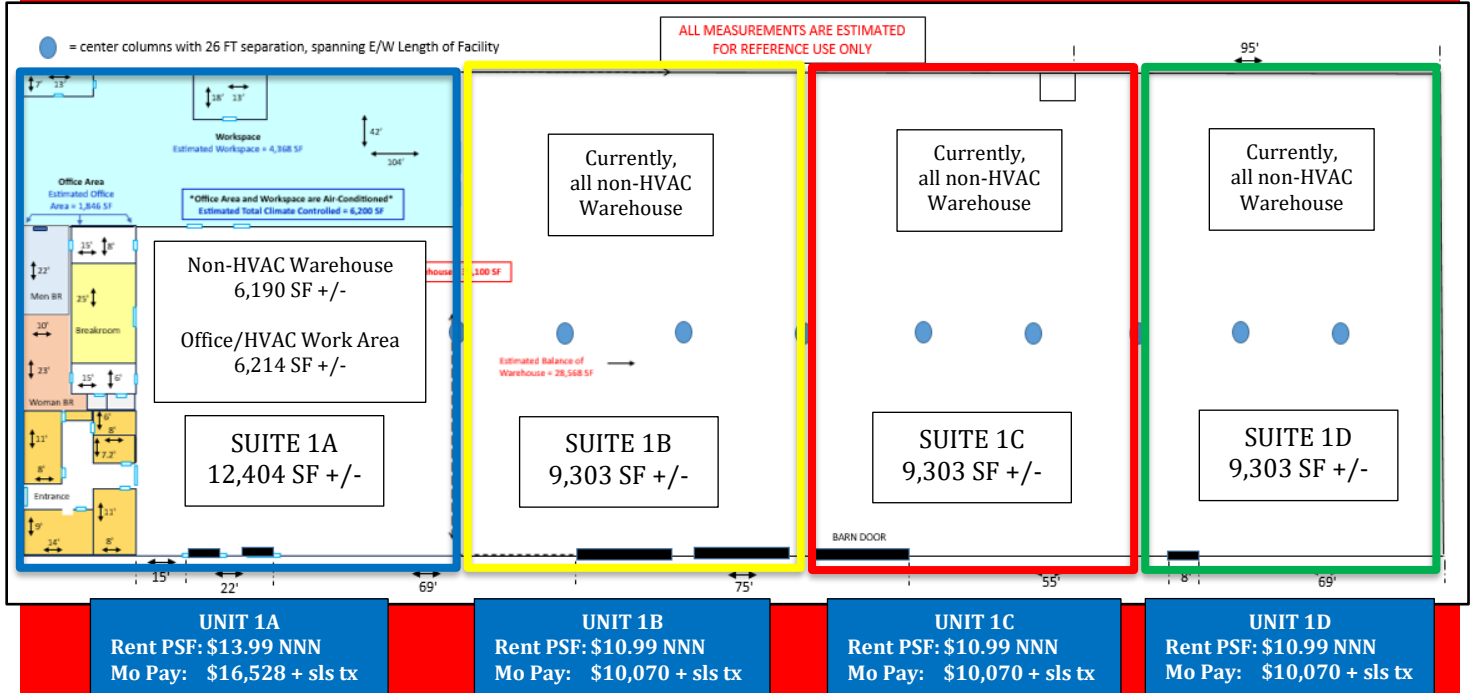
= center columns with 26 FT separation, spanning E/W Length of Facility

ALL MEASUREMENTS ARE ESTIMATED FOR REFERENCE USE ONLY

95'

7' 13'

18' 13'

Workspace
Estimated Workspace = 4,368 SF

42'

104'

Office Area
Estimated Office Area = 1,846 SF

*Office Area and Workspace are Air-Conditioned*
Estimated Total Climate Controlled = 6,200 SF

15' 8'

22'

Men BR

25'

Breakroom

10'

23'

15' 6'

Woman BR

6'

11'

8'

7.2'

8'

Entrance

11'

9'

14'

8'

Non-HVAC Warehouse
6,190 SF +/-

Office/HVAC Work Area
6,214 SF +/-

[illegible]house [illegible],100 SF

SUITE 1A
12,404 SF +/-

15'

22'

69'

Currently, all non-HVAC Warehouse

Estimated Balance of Warehouse = 28,568 SF

SUITE 1B
9,303 SF +/-

75'

Currently, all non-HVAC Warehouse

SUITE 1C
9,303 SF +/-

BARN DOOR

55'

Currently, all non-HVAC Warehouse

SUITE 1D
9,303 SF +/-

8'

69'

UNIT 1A
Rent PSF: $13.99 NNN
Mo Pay: $16,528 + sls tx

UNIT 1B
Rent PSF: $10.99 NNN
Mo Pay: $10,070 + sls tx

UNIT 1C
Rent PSF: $10.99 NNN
Mo Pay: $10,070 + sls tx

UNIT 1D
Rent PSF: $10.99 NNN
Mo Pay: $10,070 + sls tx